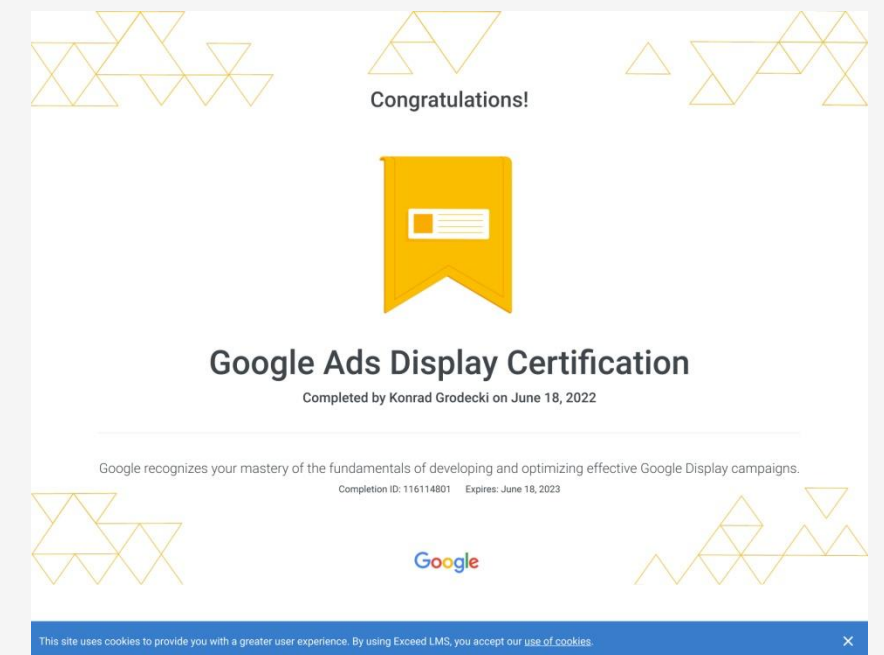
Congratulations!

Google Ads Display Certification

Completed by Konrad Grodecki on June 18, 2022

Google recognizes your mastery of the fundamentals of developing and optimizing effective Google Display campaigns.

Completion ID: 116114801 Expires: June 18, 2023

Google

This site uses cookies to provide you with a greater user experience. By using Exceed LMS, you accept our use of cookies.

×